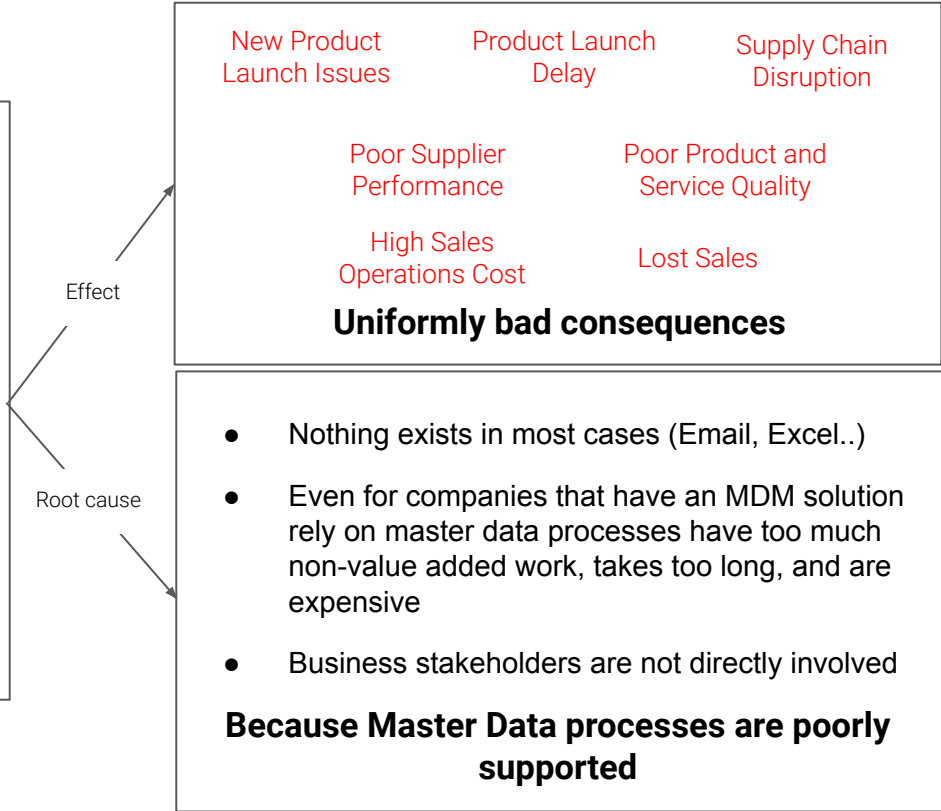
Effect

Root cause

New Product Launch Issues

Product Launch Delay

Supply Chain Disruption

Poor Supplier Performance

Poor Product and Service Quality

High Sales Operations Cost

Lost Sales

**Uniformly bad consequences**

- Nothing exists in most cases (Email, Excel..)
- Even for companies that have an MDM solution rely on master data processes have too much non-value added work, takes too long, and are expensive
- Business stakeholders are not directly involved

**Because Master Data processes are poorly supported**